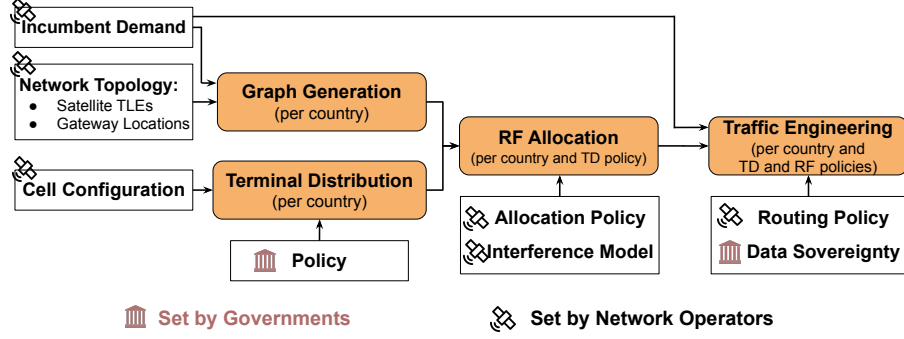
Incumbent Demand

Network Topology:
● Satellite TLEs
● Gateway Locations

Cell Configuration

Graph Generation
(per country)

Terminal Distribution
(per country)

Policy

RF Allocation
(per country and TD policy)

Allocation Policy

Interference Model

Traffic Engineering
(per country and TD and RF policies)

Routing Policy

Data Sovereignty

Set by Governments

Set by Network Operators